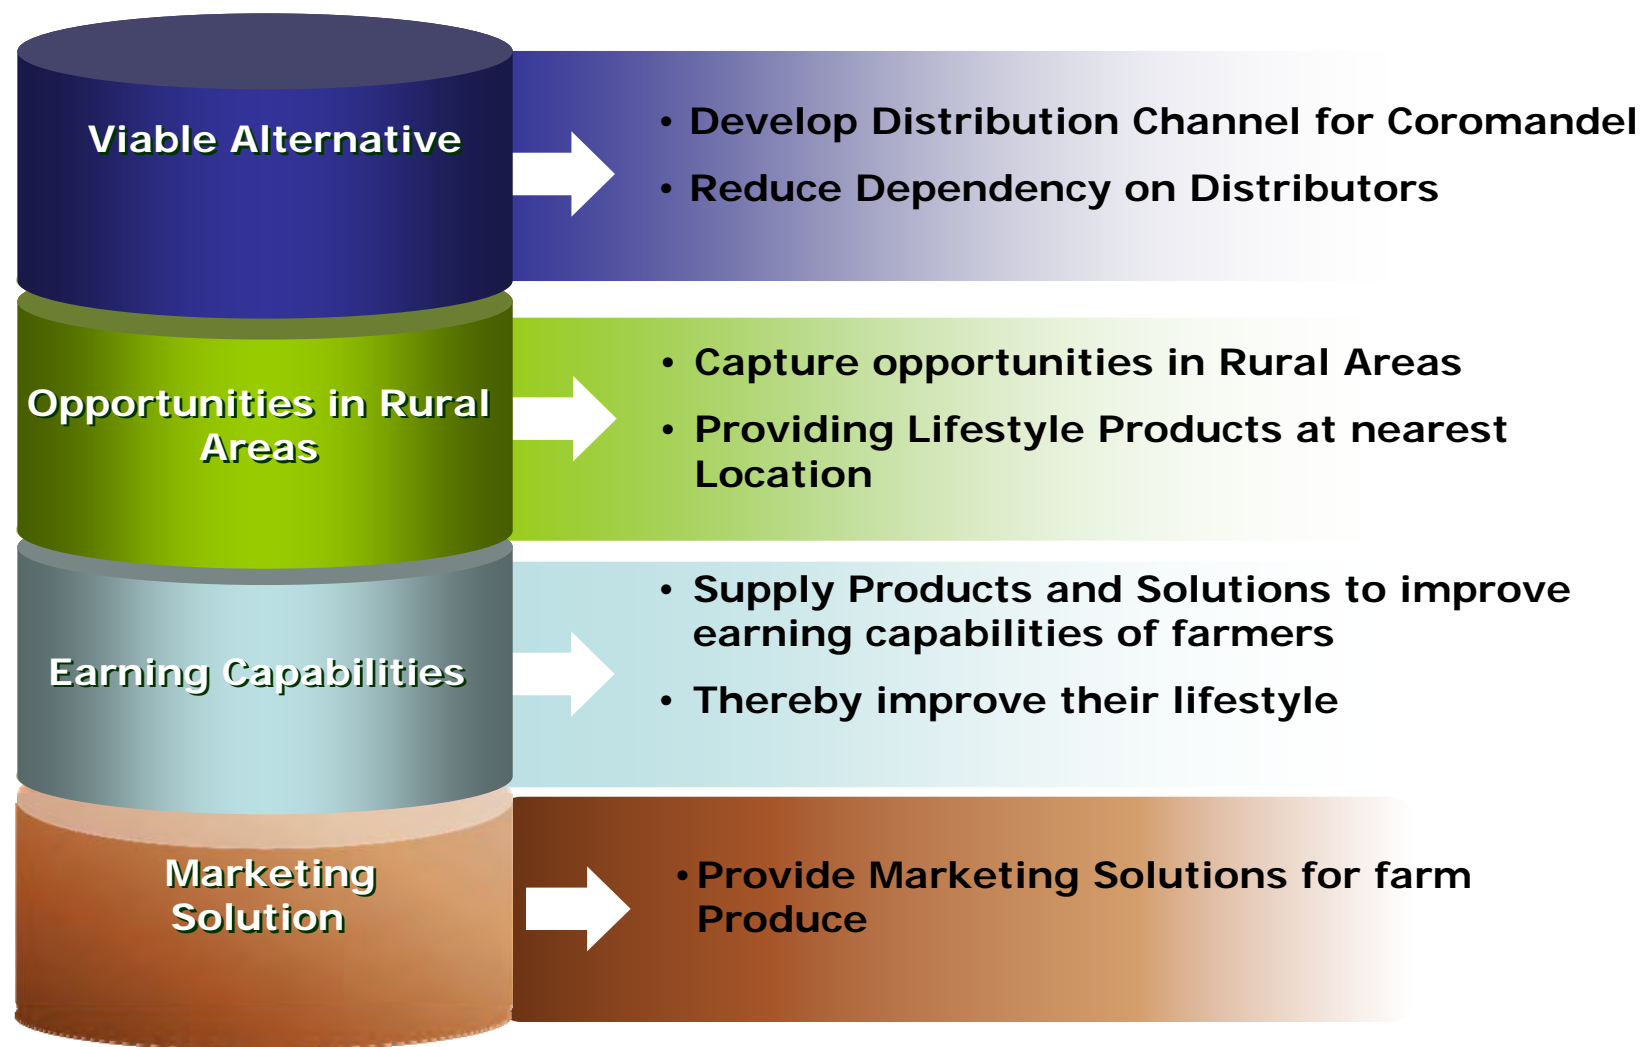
Viable Alternative

• Develop Distribution Channel for Coromandel
• Reduce Dependency on Distributors

Opportunities in Rural Areas

• Capture opportunities in Rural Areas
• Providing Lifestyle Products at nearest Location

Earning Capabilities

• Supply Products and Solutions to improve earning capabilities of farmers
• Thereby improve their lifestyle

Marketing Solution

• Provide Marketing Solutions for farm Produce